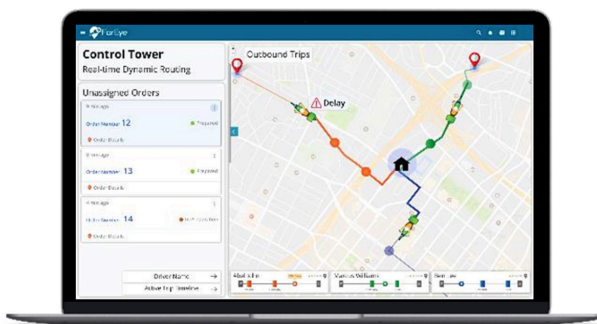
FarEye

Control Tower
Real-time Dynamic Routing

Unassigned Orders

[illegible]
Order Number 12
Prepared
Order Details

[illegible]
Order Number 13
Prepared
Order Details

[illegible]
Order Number 14
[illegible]
Order Details

Driver Name
Active Trip Timeline

Outbound Trips

Delay

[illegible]
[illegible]
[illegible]